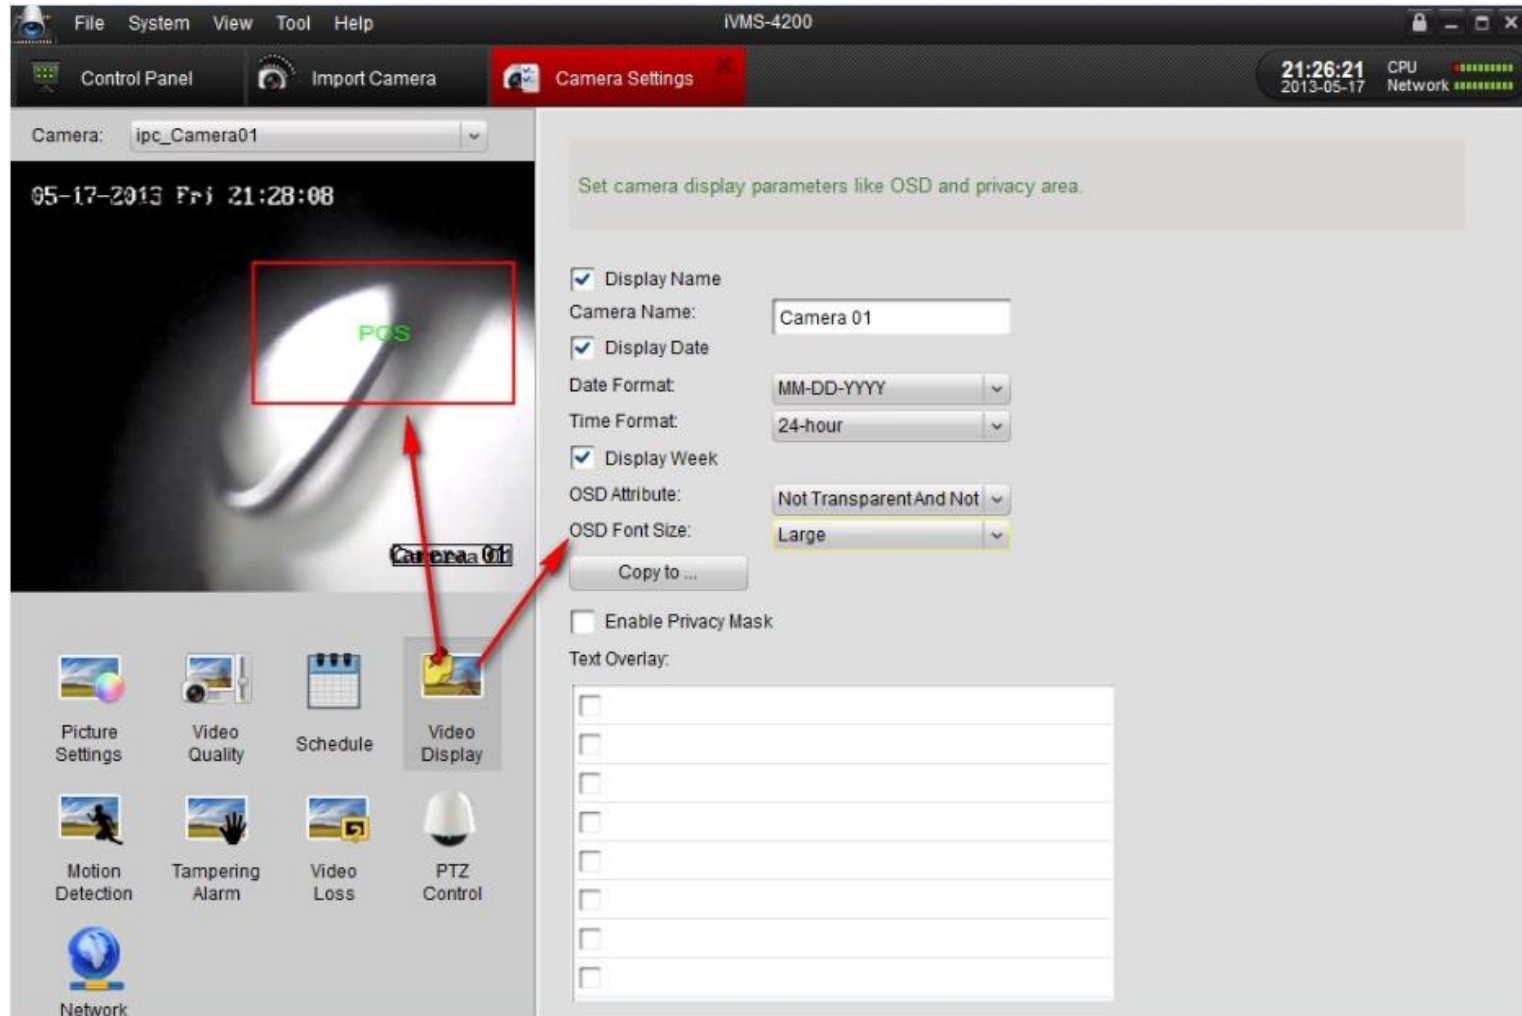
File System View Tool Help

iVMS-4200

Control Panel Import Camera Camera Settings

21:26:21
2013-05-17

CPU
Network

Camera: ipc_Camera01

05-17-2013 Fri 21:28:08

POS

Camera 01

Picture Settings
Video Quality
Schedule
Video Display
Motion Detection
Tampering Alarm
Video Loss
PTZ Control
Network

Set camera display parameters like OSD and privacy area.

Display Name
Camera Name: Camera 01
Display Date
Date Format: MM-DD-YYYY
Time Format: 24-hour
Display Week
OSD Attribute: Not Transparent And Not
OSD Font Size: Large
Copy to ...
Enable Privacy Mask
Text Overlay: